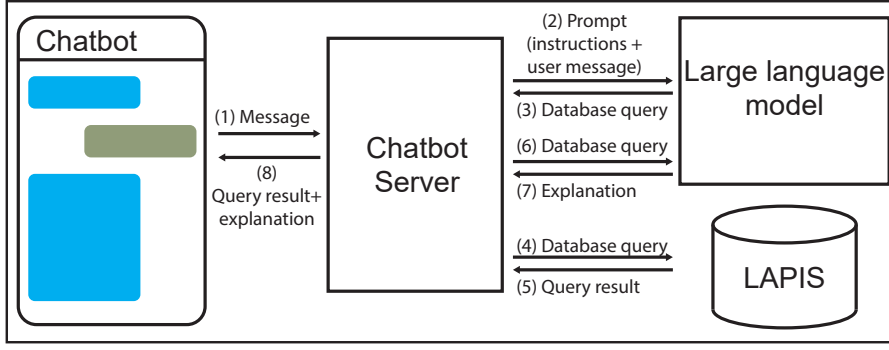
Chatbot

(1) Message

(8) Query result+ explanation

Chatbot Server

(2) Prompt (instructions + user message)

(3) Database query

(6) Database query

(7) Explanation

(4) Database query

(5) Query result

Large language model

LAPIS